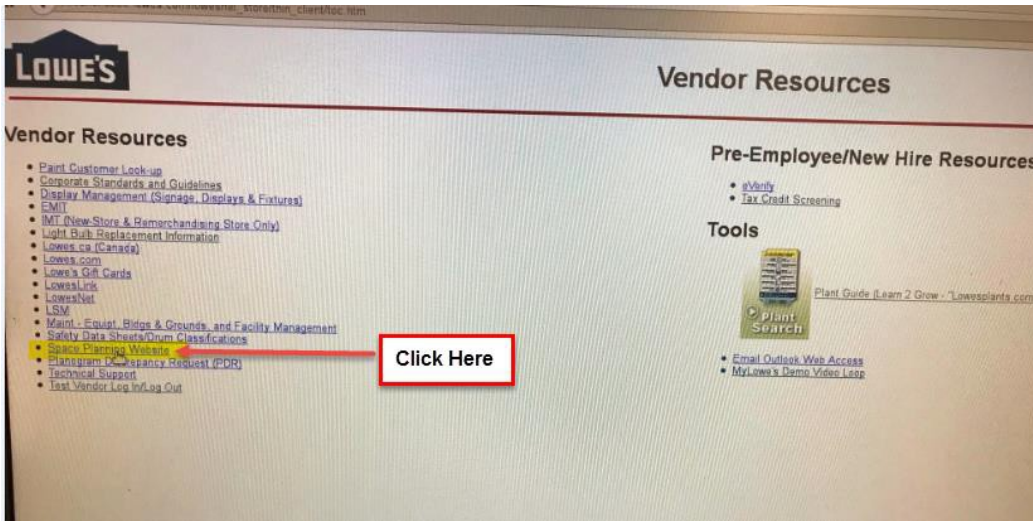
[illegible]_store/thin_client/toc.htm

LOWE'S

Vendor Resources

Vendor Resources

- Paint Customer Look-up
- Corporate Standards and Guidelines
- Display Management (Signage, Displays & Fixtures)
- EMIT
- IMT (New-Store & Remerchandising Store Only)
- Light Bulb Replacement Information
- Lowes.ca (Canada)
- Lowes.com
- Lowe's Gift Cards
- LowesLink
- LowesNet
- LSM
- Maint - Equipt, Bldgs & Grounds, and Facility Management
- Safety Data Sheets/Drum Classifications
- Space Planning Website
- Planogram D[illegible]epancy Request (PDR)
- Technical Support
- Test Vendor Log In/Log Out

Click Here

Pre-Employee/New Hire Resources

- eVerify
- Tax Credit Screening

Tools

Plant Search

Plant Guide (Learn 2 Grow - "Lowesplants.com

- Email Outlook Web Access
- MyLowe's Demo Video Loop